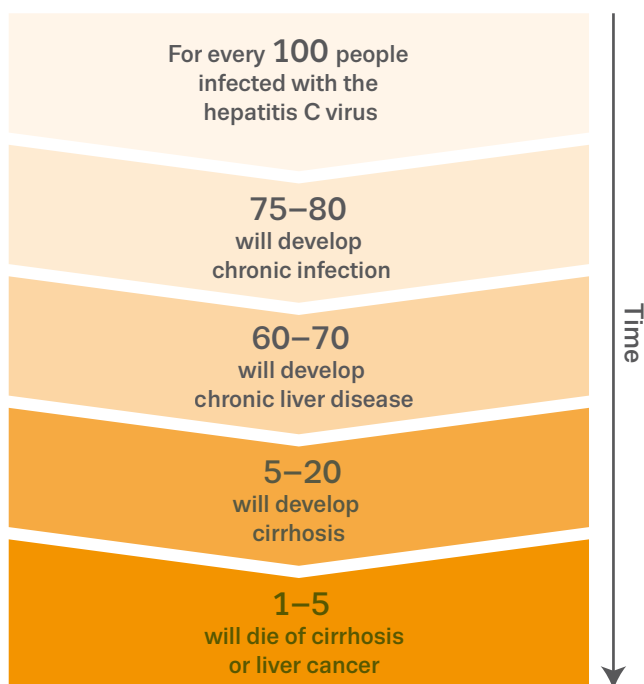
For every 100 people infected with the hepatitis C virus

75–80
will develop chronic infection

60–70
will develop chronic liver disease

5–20
will develop cirrhosis

1–5
will die of cirrhosis or liver cancer

Time